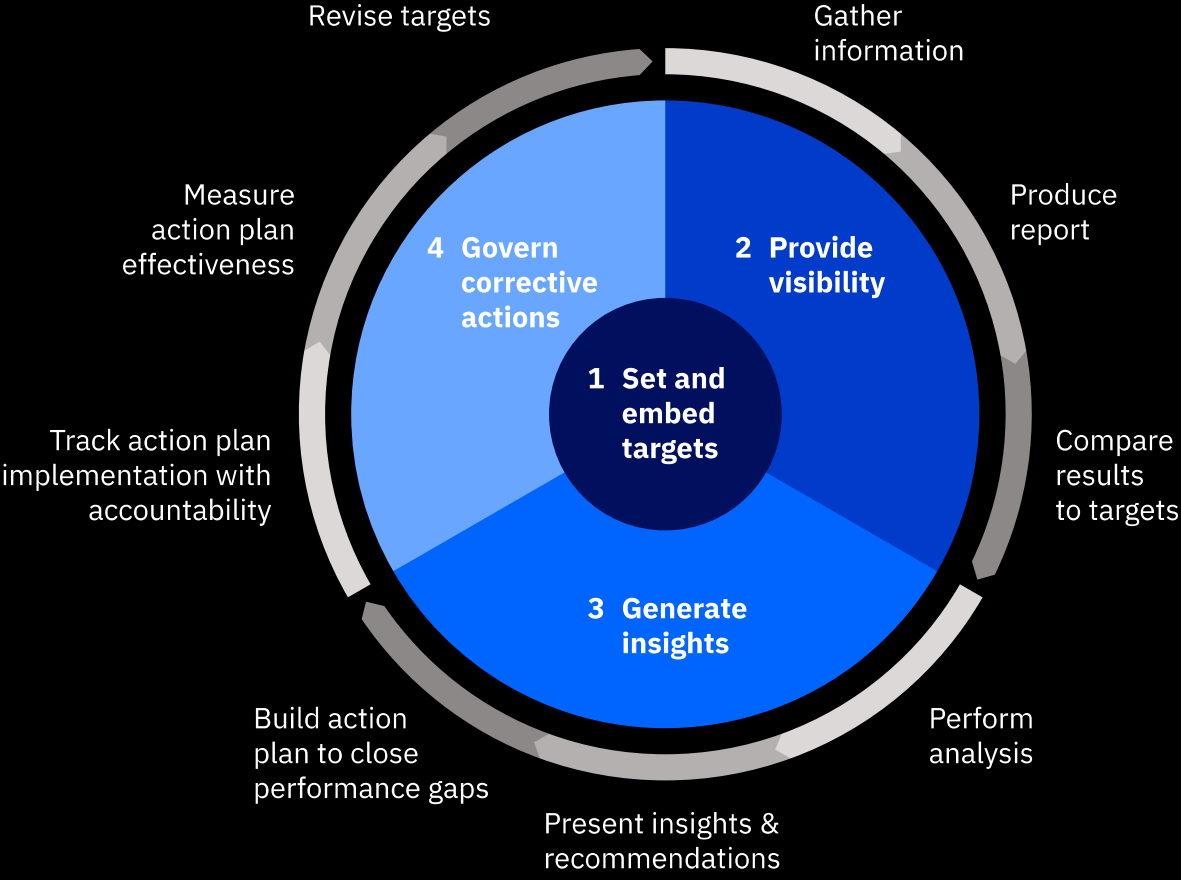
Revise targets

Gather information

Measure action plan effectiveness

Produce report

4 Govern corrective actions

2 Provide visibility

1 Set and embed targets

Track action plan implementation with accountability

Compare results to targets

3 Generate insights

Build action plan to close performance gaps

Perform analysis

Present insights & recommendations